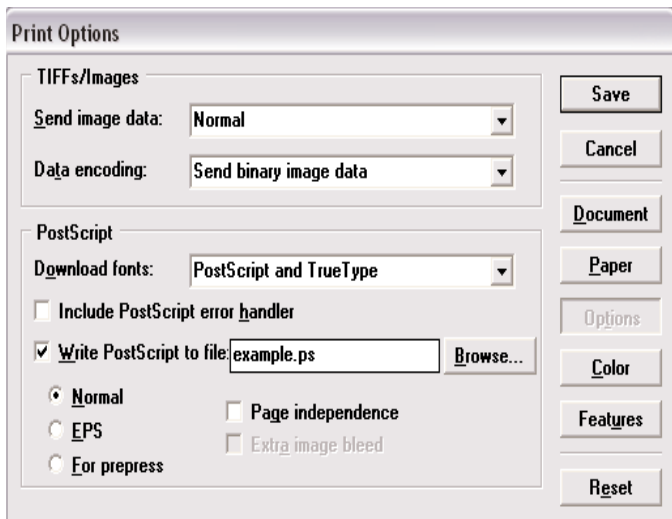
Print Options

TIFFs/Images

Send image data: Normal

Data encoding: Send binary image data

PostScript

Download fonts: PostScript and TrueType

Include PostScript error handler

Write PostScript to file: example.ps

Browse...

Normal

EPS

For prepress

Page independence

Extra image bleed

Save

Cancel

Document

Paper

Options

Color

Features

Reset